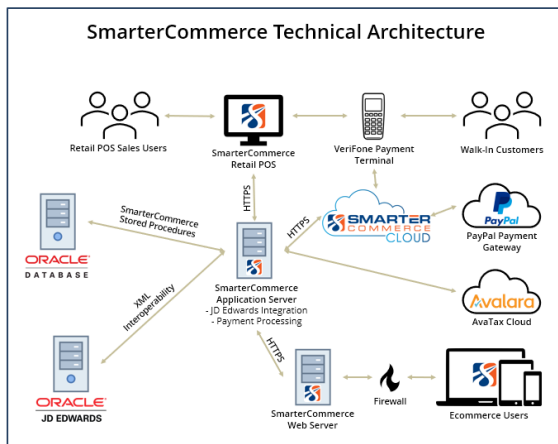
SmarterCommerce Technical Architecture

Retail POS Sales Users

SmarterCommerce Retail POS

VeriFone Payment Terminal

Walk-In Customers

HTTPS

SmarterCommerce Stored Procedures

HTTPS

SMARTER COMMERCE CLOUD

PayPal

PayPal Payment Gateway

ORACLE DATABASE

SmarterCommerce Application Server
- JD Edwards Integration
- Payment Processing

XML Interoperability

Avalara

AvaTax Cloud

HTTPS

ORACLE JD EDWARDS

SmarterCommerce Web Server

Firewall

Ecommerce Users